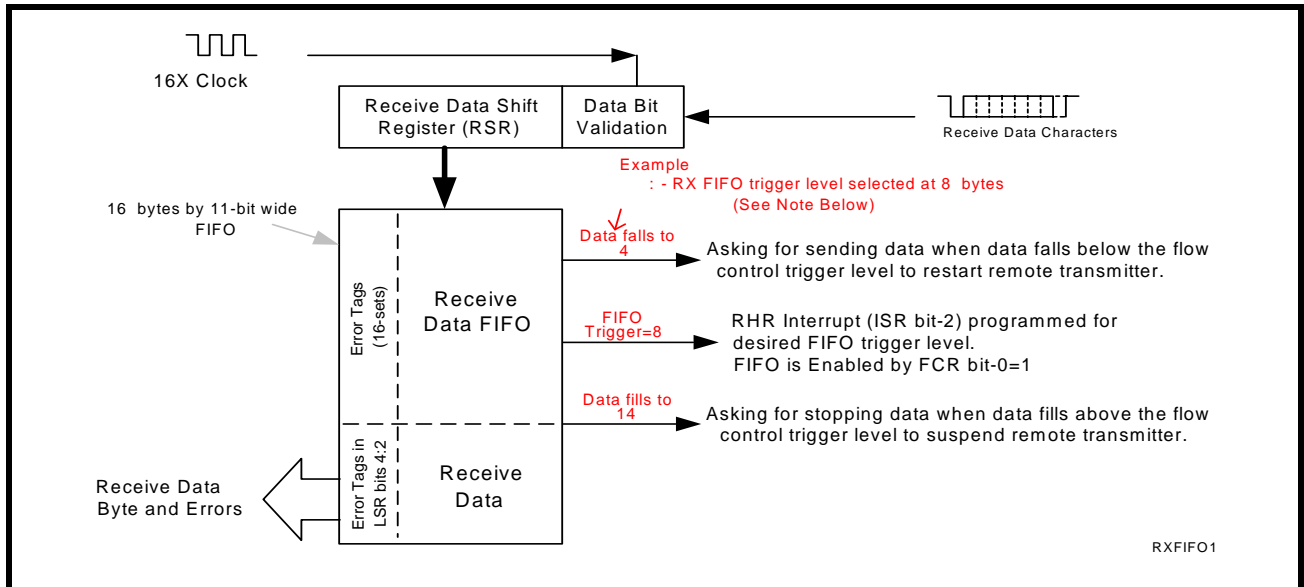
16X Clock

Receive Data Shift Register (RSR)

Data Bit Validation

Receive Data Characters

Example
: - RX FIFO trigger level selected at 8 bytes
(See Note Below)

16 bytes by 11-bit wide FIFO

Data falls to 4

Asking for sending data when data falls below the flow control trigger level to restart remote transmitter.

Error Tags (16-sets)

Receive Data FIFO

FIFO Trigger=8

RHR Interrupt (ISR bit-2) programmed for desired FIFO trigger level.
FIFO is Enabled by FCR bit-0=1

Data fills to 14

Asking for stopping data when data fills above the flow control trigger level to suspend remote transmitter.

Receive Data Byte and Errors

Error Tags in LSR bits 4:2

Receive Data

RXFIFO1